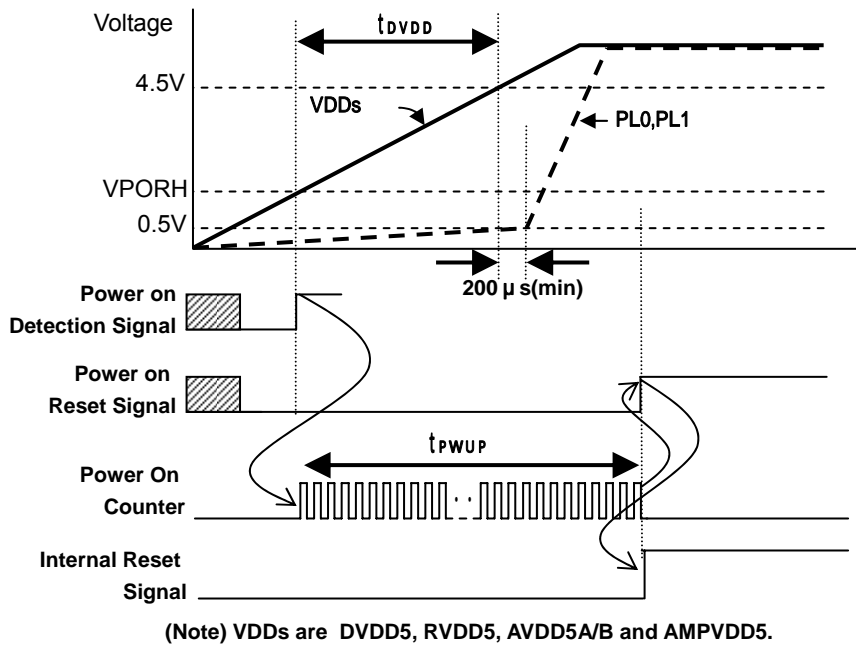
Voltage

$t_{DVDD}$

4.5V

VDDs

PL0,PL1

VPORH

0.5V

200 μ s(min)

Power on Detection Signal

Power on Reset Signal

$t_{PWUP}$

Power On Counter

Internal Reset Signal

(Note) VDDs are DVDD5, RVDD5, AVDD5A/B and AMPVDD5.